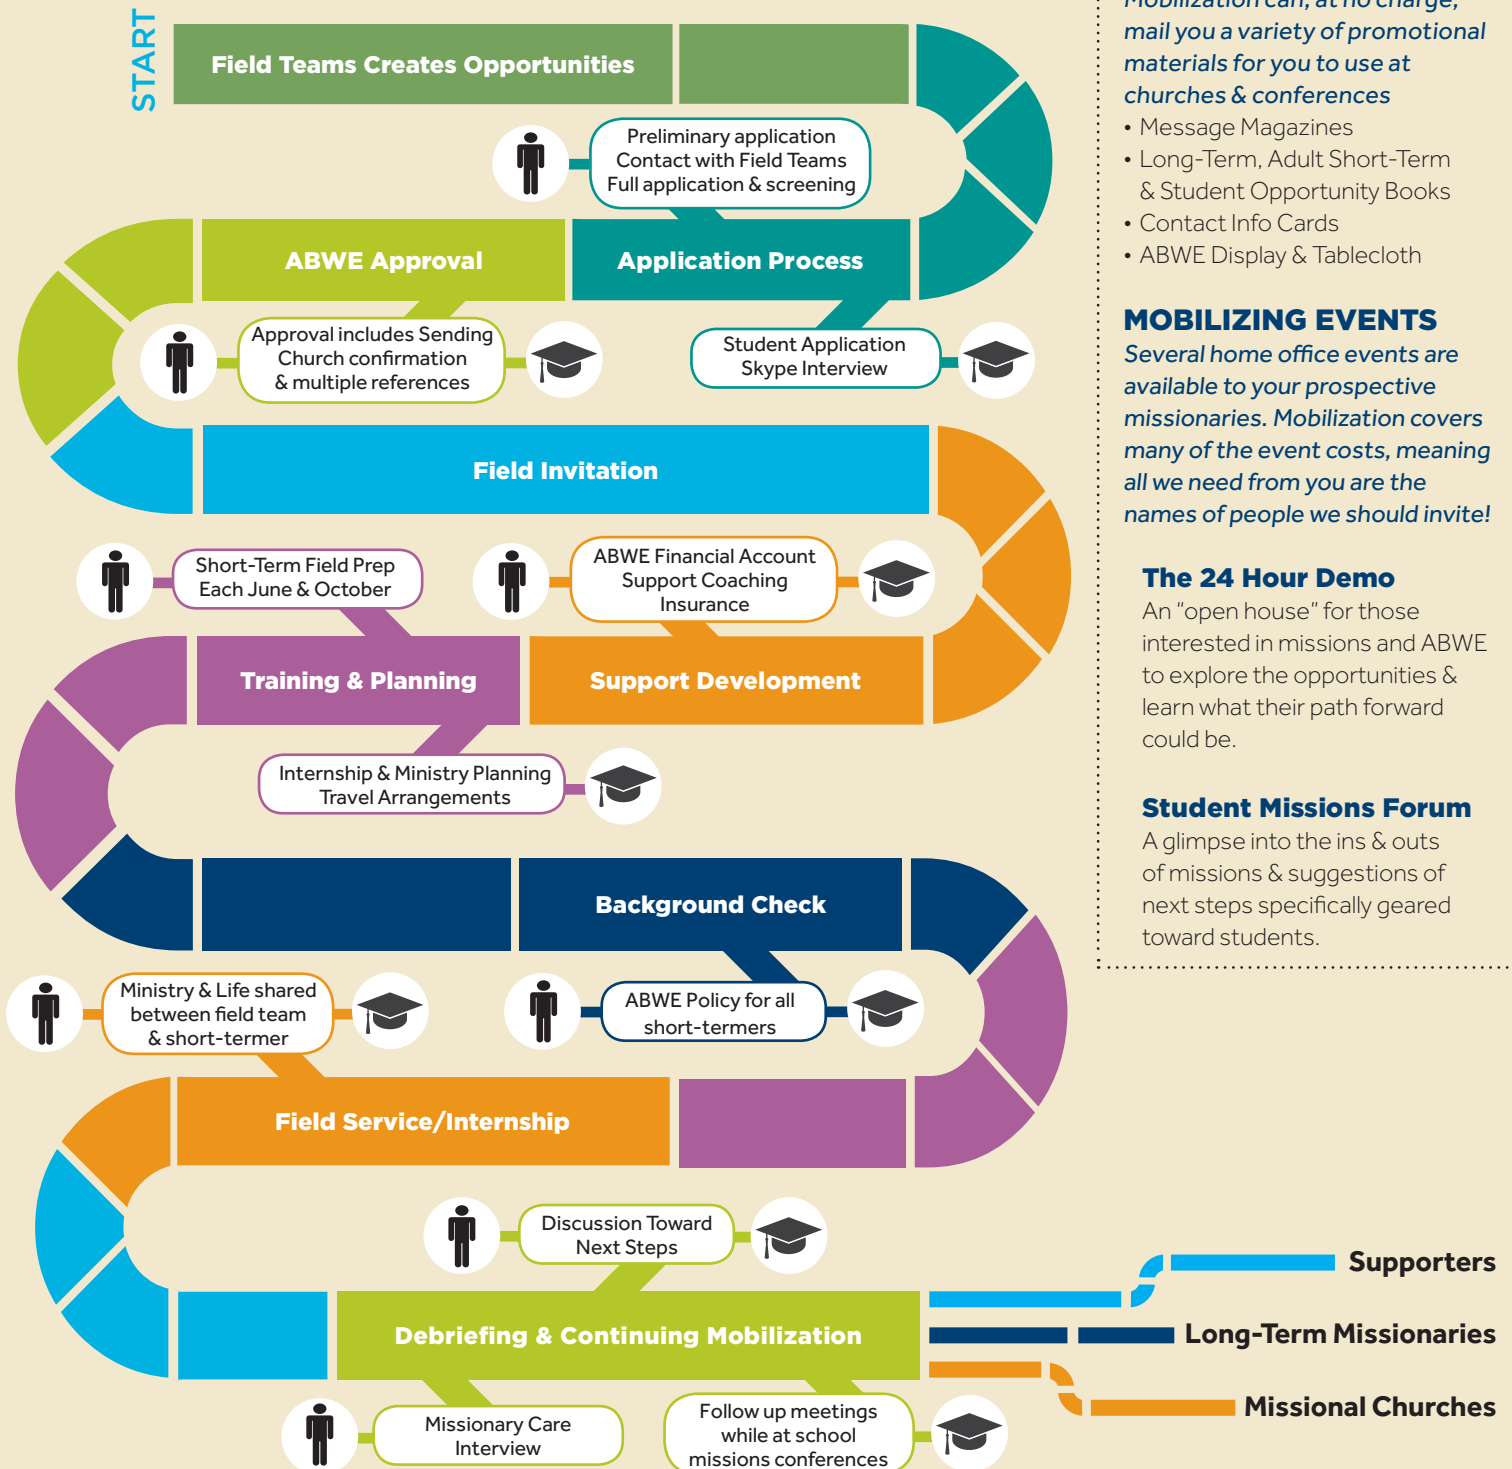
START

Field Teams Creates Opportunities

Preliminary application
Contact with Field Teams
Full application & screening

ABWE Approval

Application Process

Approval includes Sending Church confirmation & multiple references

Student Application
Skype Interview

Field Invitation

Short-Term Field Prep
Each June & October

ABWE Financial Account
Support Coaching
Insurance

Training & Planning

Support Development

Internship & Ministry Planning
Travel Arrangements

Background Check

Ministry & Life shared between field team & short-termer

ABWE Policy for all short-termers

Field Service/Internship

Discussion Toward Next Steps

Debriefing & Continuing Mobilization

Missionary Care Interview

Follow up meetings while at school missions conferences

Supporters

Long-Term Missionaries

Missional Churches

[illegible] mail you a variety of promotional materials for you to use at churches & conferences

• Message Magazines
• Long-Term, Adult Short-Term & Student Opportunity Books
• Contact Info Cards
• ABWE Display & Tablecloth

MOBILIZING EVENTS

Several home office events are available to your prospective missionaries. Mobilization covers many of the event costs, meaning all we need from you are the names of people we should invite!

The 24 Hour Demo

An “open house” for those interested in missions and ABWE to explore the opportunities & learn what their path forward could be.

Student Missions Forum

A glimpse into the ins & outs of missions & suggestions of next steps specifically geared toward students.